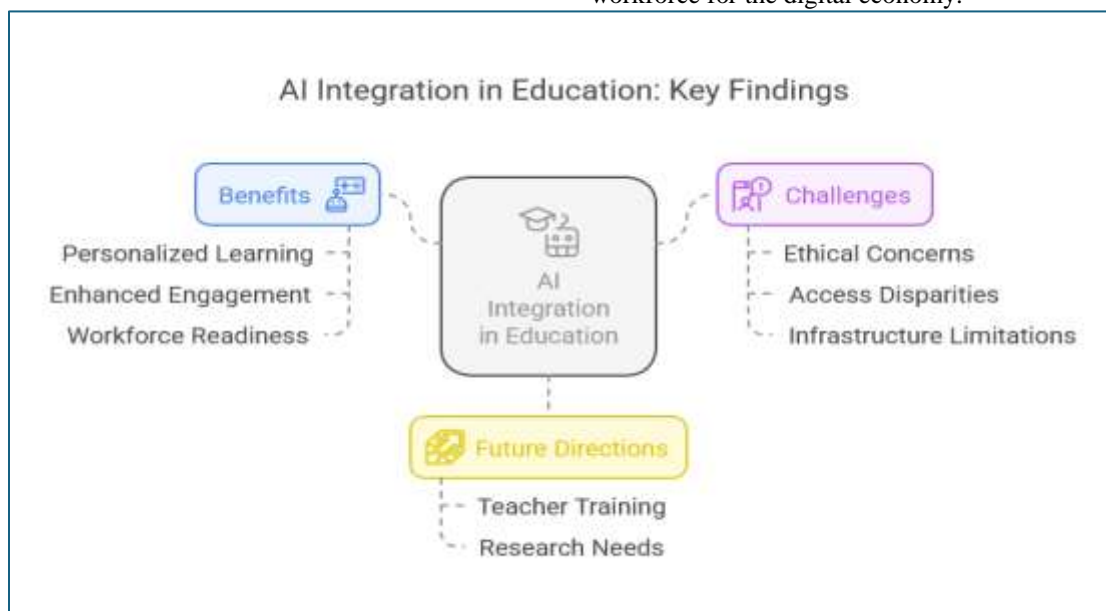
workforce for the digital economy.

AI Integration in Education: Key Findings

Benefits

Personalized Learning

Enhanced Engagement

Workforce Readiness

AI Integration in Education

Challenges

Ethical Concerns

Access Disparities

Infrastructure Limitations

Future Directions

Teacher Training

Research Needs